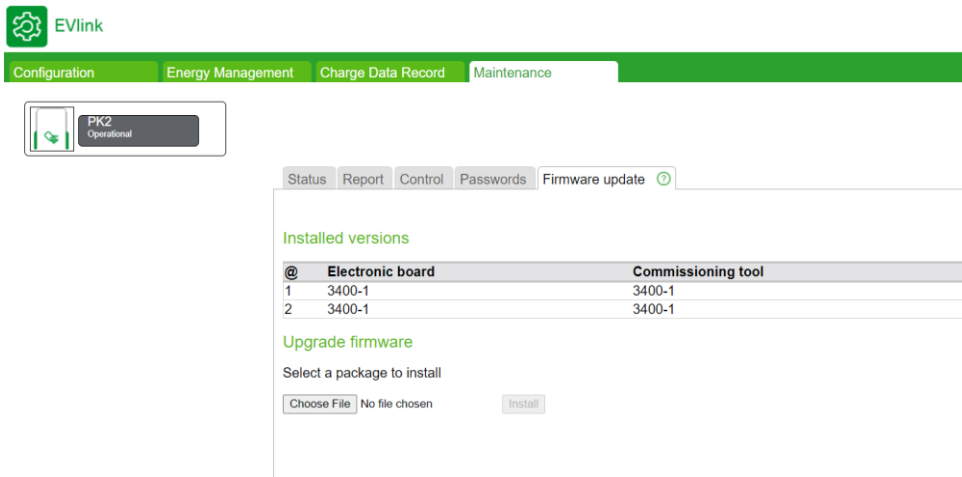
EVlink

Configuration
Energy Management
Charge Data Record
Maintenance

PK2
Operational

Status
Report
Control
Passwords
Firmware update
?

Installed versions

| @ | Electronic board | Commissioning tool |
|---|---|---|
| 1 | 3400-1 | 3400-1 |
| 2 | 3400-1 | 3400-1 |

Upgrade firmware

Select a package to install

Choose File No file chosen
Install